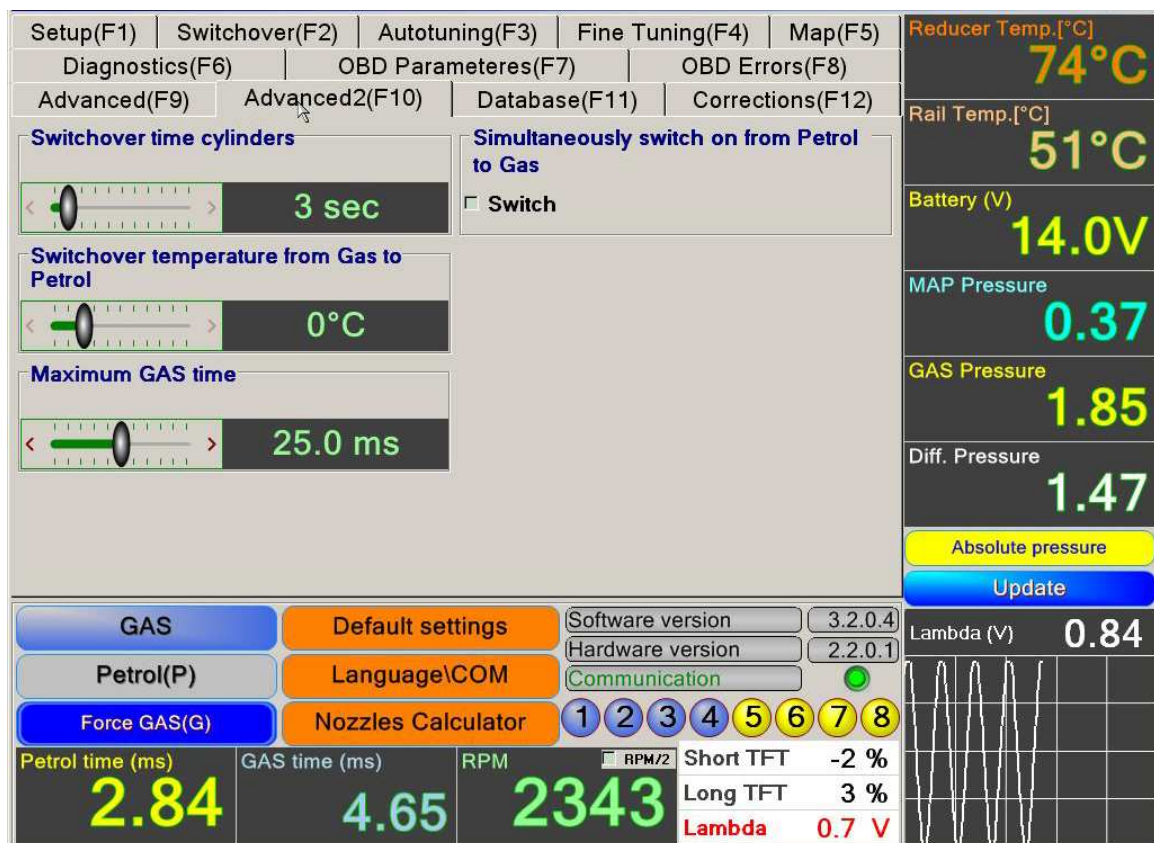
Setup(F1) Switchover(F2) Autotuning(F3) Fine Tuning(F4) Map(F5)
Diagnostics(F6) OBD Parameteres(F7) OBD Errors(F8)
Advanced(F9) Advanced2(F10) Database(F11) Corrections(F12)

Switchover time cylinders

3 sec

Switchover temperature from Gas to Petrol

0°C

Maximum GAS time

25.0 ms

Simultaneously switch on from Petrol to Gas

Switch

Reducer Temp.[°C]
74°C

Rail Temp.[°C]
51°C

Battery (V)
14.0V

MAP Pressure
0.37

GAS Pressure
1.85

Diff. Pressure
1.47

Absolute pressure

Update

GAS
Default settings
Software version 3.2.0.4
Hardware version 2.2.0.1
Petrol(P)
Language\COM
Communication
Force GAS(G)
Nozzles Calculator
1 2 3 4 5 6 7 8

Lambda (V) 0.84

Petrol time (ms)
2.84

GAS time (ms)
4.65

RPM
RPM/2
2343

| Short TFT | -2 % |
|---|---|
| Long TFT | 3 % |
| Lambda | 0.7 V |